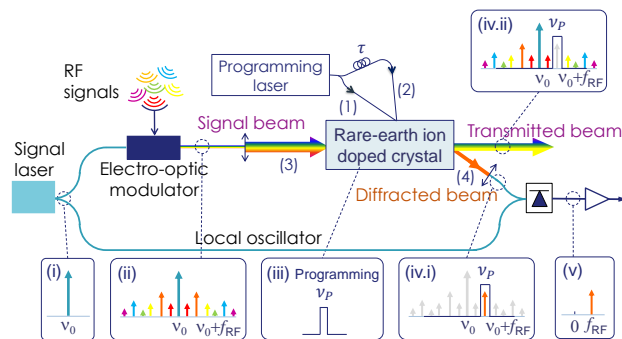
(iv.ii) $\nu_P$
$\nu_0$ $\nu_0+f_{RF}$

RF signals

$\tau$

Programming laser

(1) (2)

Signal laser

Electro-optic modulator

Signal beam

(3)

Rare-earth ion doped crystal

Transmitted beam

(4)

Diffracted beam

Local oscillator

(i) $\nu_0$

(ii) $\nu_0$ $\nu_0+f_{RF}$

(iii) Programming $\nu_P$

(iv.i) $\nu_P$
$\nu_0$ $\nu_0+f_{RF}$

(v) $0$ $f_{RF}$